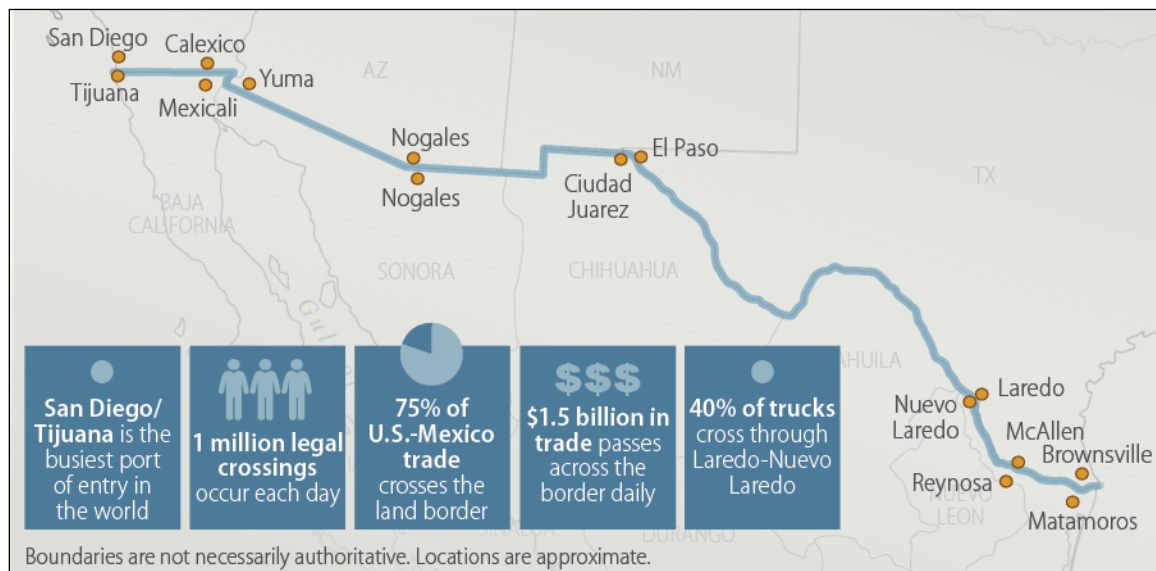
San Diego
Tijuana
Calexico
Mexicali
Yuma
AZ
NM
Nogales
Nogales
El Paso
Ciudad Juarez
TX
BAJA CALIFORNIA
SONORA
CHIHUAHUA
Gul
COAHUILA
Laredo
Nuevo Laredo
McAllen
Brownsville
Reynosa
Matamoros
NUEVO LEON
DURANGO

San Diego/ Tijuana is the busiest port of entry in the world

1 million legal crossings occur each day

75% of U.S.-Mexico trade crosses the land border

$$$
$1.5 billion in trade passes across the border daily

40% of trucks cross through Laredo-Nuevo Laredo

Boundaries are not necessarily authoritative. Locations are approximate.